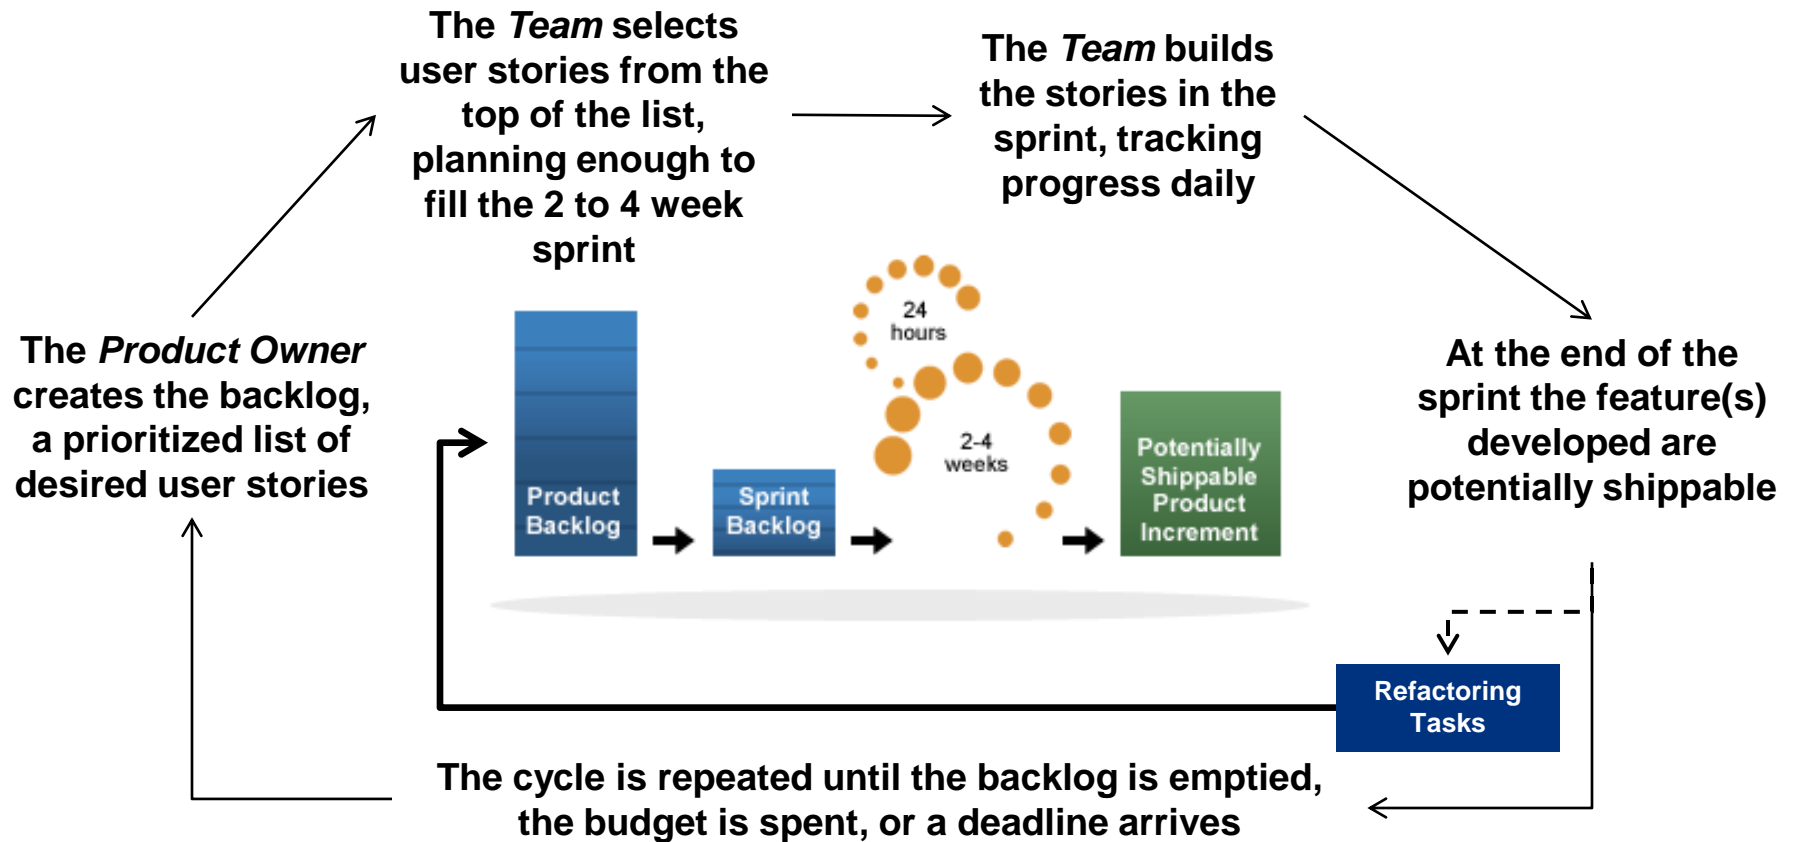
The *Product Owner* creates the backlog, a prioritized list of desired user stories

The *Team* selects user stories from the top of the list, planning enough to fill the 2 to 4 week sprint

The *Team* builds the stories in the sprint, tracking progress daily

At the end of the sprint the feature(s) developed are potentially shippable

Product Backlog

Sprint Backlog

24 hours

2-4 weeks

Potentially Shippable Product Increment

Refactoring Tasks

The cycle is repeated until the backlog is emptied, the budget is spent, or a deadline arrives